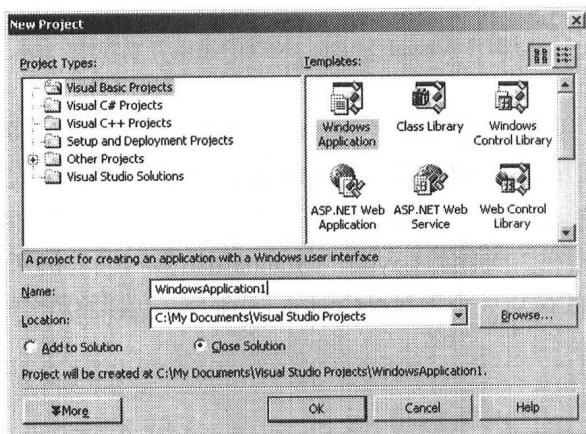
New Project

Project Types:

Visual Basic Projects
Visual C# Projects
Visual C++ Projects
Setup and Deployment Projects
Other Projects
Visual Studio Solutions

Templates:

Windows Application
Class Library
Windows Control Library
ASP.NET Web Application
ASP.NET Web Service
Web Control Library

A project for creating an application with a Windows user interface

Name: WindowsApplication1

Location: C:\My Documents\Visual Studio Projects

Browse...

Add to Solution
Close Solution

Project will be created at C:\My Documents\Visual Studio Projects\WindowsApplication1.

More
OK
Cancel
Help